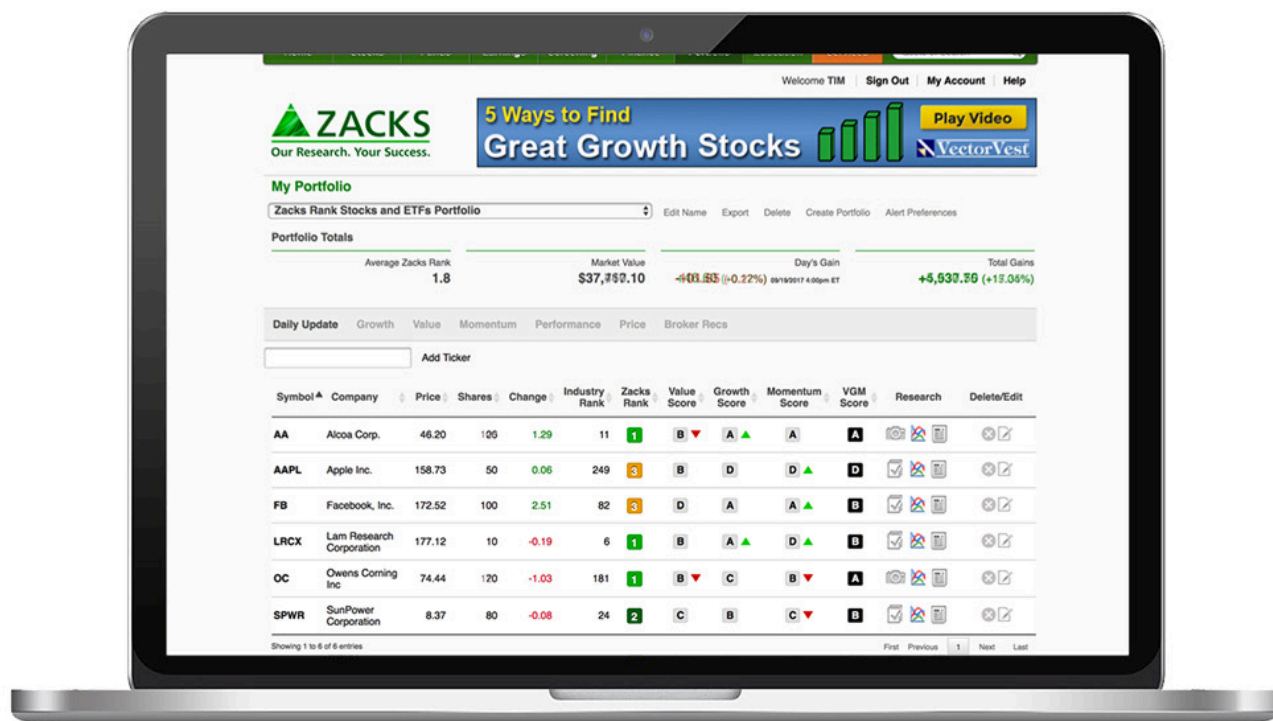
Welcome TIM | Sign Out | My Account | Help

ZACKS
Our Research. Your Success.

5 Ways to Find
Great Growth Stocks
Play Video
VectorVest

My Portfolio

Zacks Rank Stocks and ETFs Portfolio

Edit Name Export Delete Create Portfolio Alert Preferences

Portfolio Totals

Average Zacks Rank
1.8

Market Value
$37,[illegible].10

Day's Gain
-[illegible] (+0.22%) 09/18/2017 4:00pm ET

Total Gains
+5,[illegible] (+1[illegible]%)

Daily Update Growth Value Momentum Performance Price Broker Recs

Add Ticker

| Symbol | Company | Price | Shares | Change | Industry Rank | Zacks Rank | Value Score | Growth Score | Momentum Score | VGM Score | Research | Delete/Edit |
|---|---|---|---|---|---|---|---|---|---|---|---|---|
| AA | Alcoa Corp. | 46.20 | 106 | 1.29 | 11 | 1 | B | A | A | A | | |
| AAPL | Apple Inc. | 158.73 | 50 | 0.06 | 249 | 3 | B | D | D | D | | |
| FB | Facebook, Inc. | 172.52 | 100 | 2.51 | 82 | 3 | D | A | A | B | | |
| LRCX | Lam Research Corporation | 177.12 | 10 | -0.19 | 6 | 1 | B | A | D | B | | |
| OC | Owens Corning Inc | 74.44 | 120 | -1.03 | 181 | 1 | B | C | B | A | | |
| SPWR | SunPower Corporation | 8.37 | 80 | -0.08 | 24 | 2 | C | B | C | B | | |

Showing 1 to 6 of 6 entries

First Previous 1 Next Last